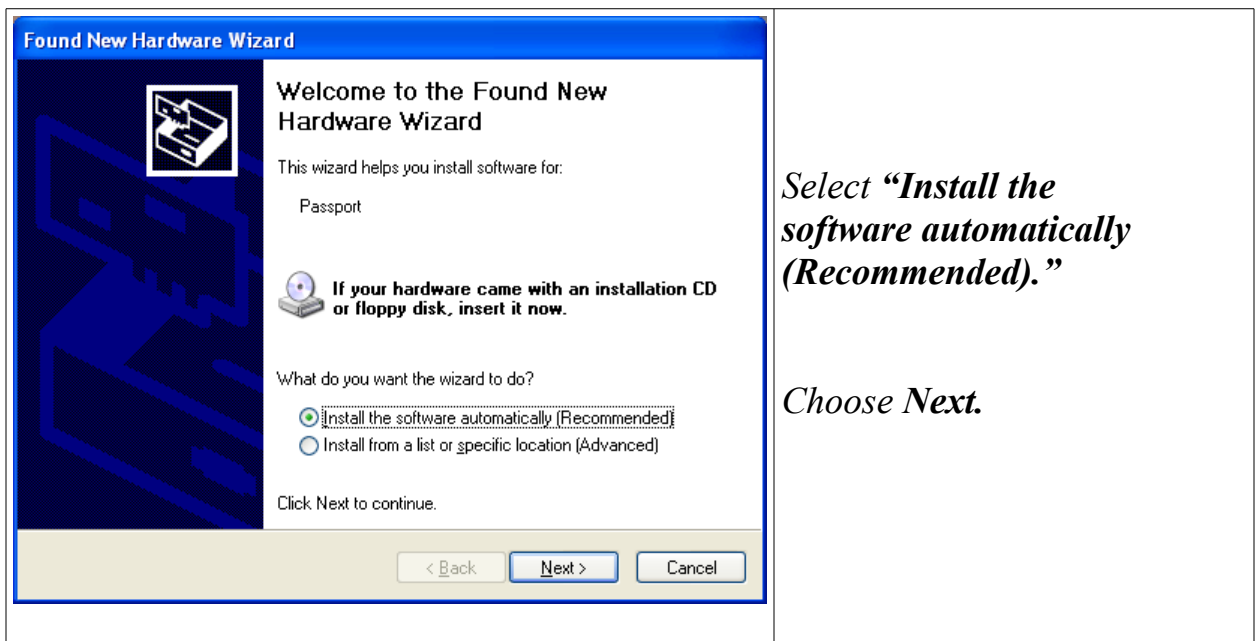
Found New Hardware Wizard

Welcome to the Found New Hardware Wizard

This wizard helps you install software for:

Passport

If your hardware came with an installation CD or floppy disk, insert it now.

What do you want the wizard to do?

Install the software automatically (Recommended)

Install from a list or specific location (Advanced)

Click Next to continue.

< Back

Next >

Cancel

Select "Install the software automatically (Recommended)."

Choose Next.